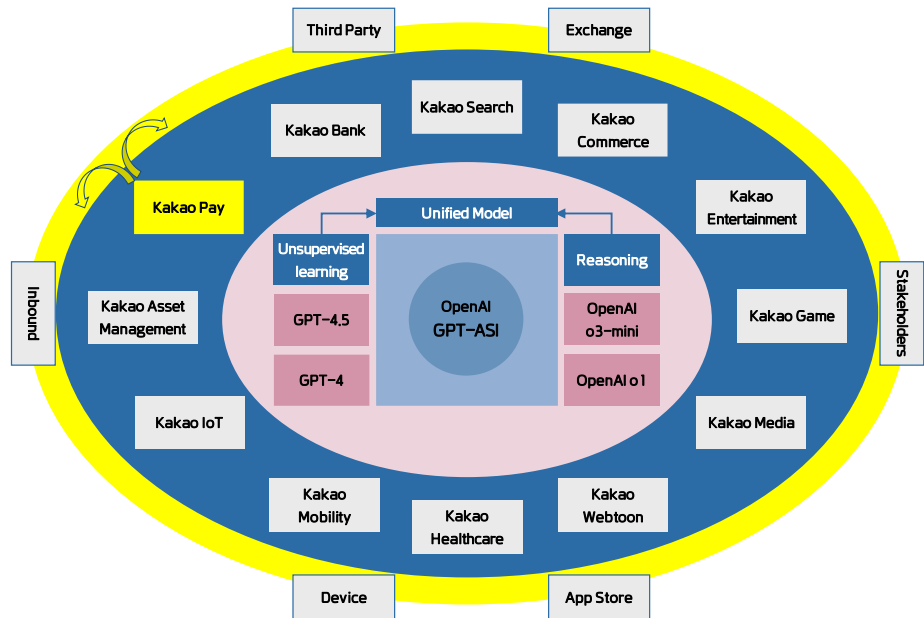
Third Party

Exchange

Kakao Search

Kakao Bank

Kakao Commerce

Kakao Pay

Kakao Entertainment

Unified Model

Unsupervised learning

Reasoning

Inbound

Stakeholders

Kakao Asset Management

GPT-4.5

OpenAI GPT-ASI

OpenAI o3-mini

Kakao Game

GPT-4

OpenAI o1

Kakao IoT

Kakao Media

Kakao Mobility

Kakao Healthcare

Kakao Webtoon

Device

App Store